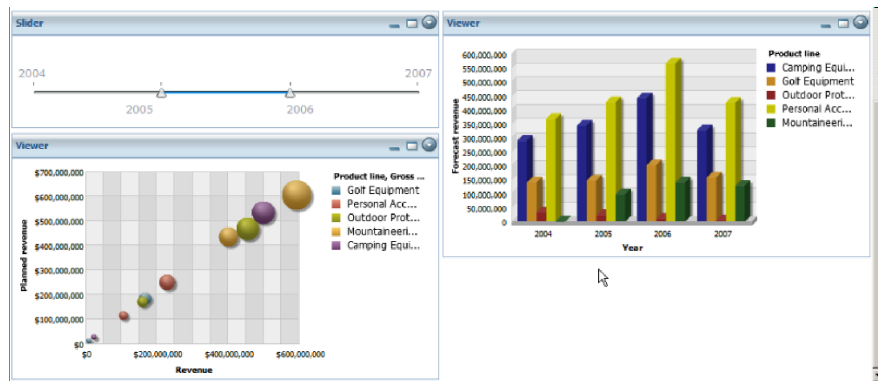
Slider

2004

2007

2005

2006

Viewer

$700,000,000
$600,000,000
$500,000,000
$400,000,000
$300,000,000
$200,000,000
$100,000,000
$0

Planned revenue

$0
$200,000,000
$400,000,000
$600,000,000

Revenue

Product line, Gross ...
Golf Equipment
Personal Acc...
Outdoor Prot...
Mountaineeri...
Camping Equi...

Viewer

600,000,000
550,000,000
500,000,000
450,000,000
400,000,000
350,000,000
300,000,000
250,000,000
200,000,000
150,000,000
100,000,000
50,000,000
0

Forecast revenue

2004
2005
2006
2007

Year

Product line
Camping Equi...
Golf Equipment
Outdoor Prot...
Personal Acc...
Mountaineeri...